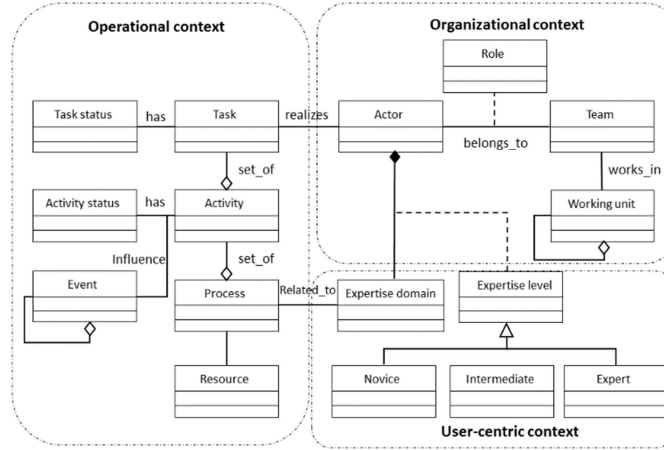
Operational context

Organizational context

Role

Task status

has

Task

realizes

Actor

Team

belongs_to

set_of

works_in

Activity status

has

Activity

Working unit

Influence

set_of

Event

Process

Related_to

Expertise domain

Expertise level

Resource

Novice

Intermediate

Expert

User-centric context